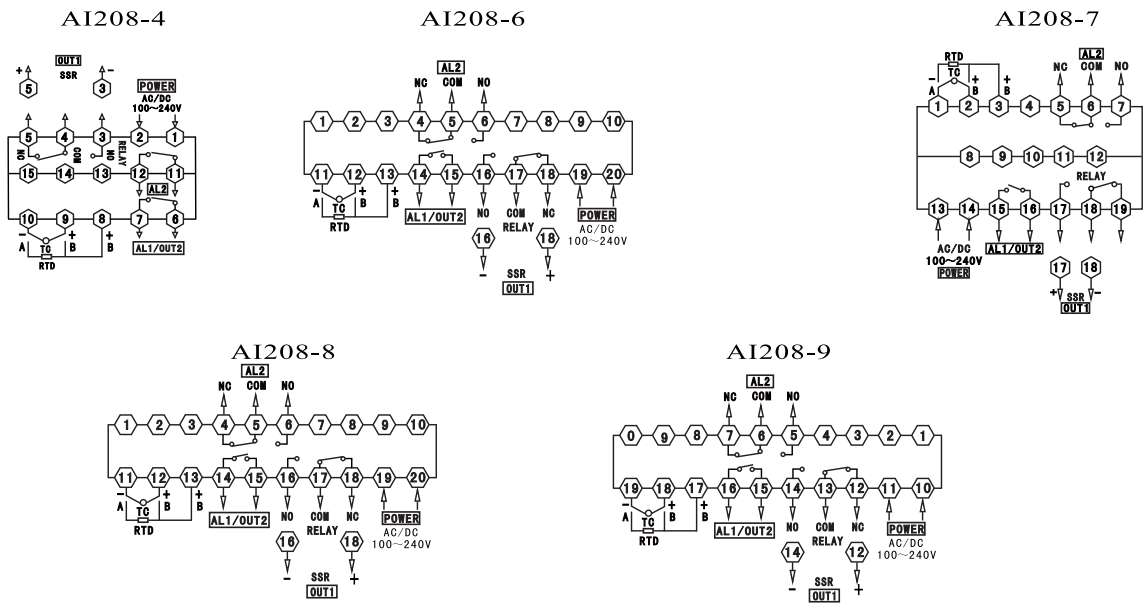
AI208-4

OUT1
SSR
+ 5
3 -
POWER
AC/DC
100~240V
5 4 3 2 1
NO COM NO RELAY
15 14 13 12 11
AL2
10 9 8 7 6
- A TC + B + B
RTD
AL1/OUT2

AI208-6

AL2
NC COM NO
1 2 3 4 5 6 7 8 9 10
11 12 13 14 15 16 17 18 19 20
- A TC + B + B
RTD
AL1/OUT2
NO COM NC
RELAY
POWER
AC/DC
100~240V
16 18
- +
SSR
OUT1

AI208-7

RTD
- A TC + B + B
AL2
NC COM NO
1 2 3 4 5 6 7
8 9 10 11 12
RELAY
13 14 15 16 17 18 19
AC/DC
100~240V
POWER
AL1/OUT2
17 18
+ SSR -
OUT1

AI208-8

AL2
NC COM NO
1 2 3 4 5 6 7 8 9 10
11 12 13 14 15 16 17 18 19 20
- A TC + B + B
RTD
AL1/OUT2
NO COM NC
RELAY
POWER
AC/DC
100~240V
16 18
- +
SSR
OUT1

AI208-9

AL2
NC COM NO
0 9 8 7 6 5 4 3 2 1
19 18 17 16 15 14 13 12 11 10
- A TC + B + B
RTD
AL1/OUT2
NO COM NC
RELAY
POWER
AC/DC
100~240V
14 12
- +
SSR
OUT1